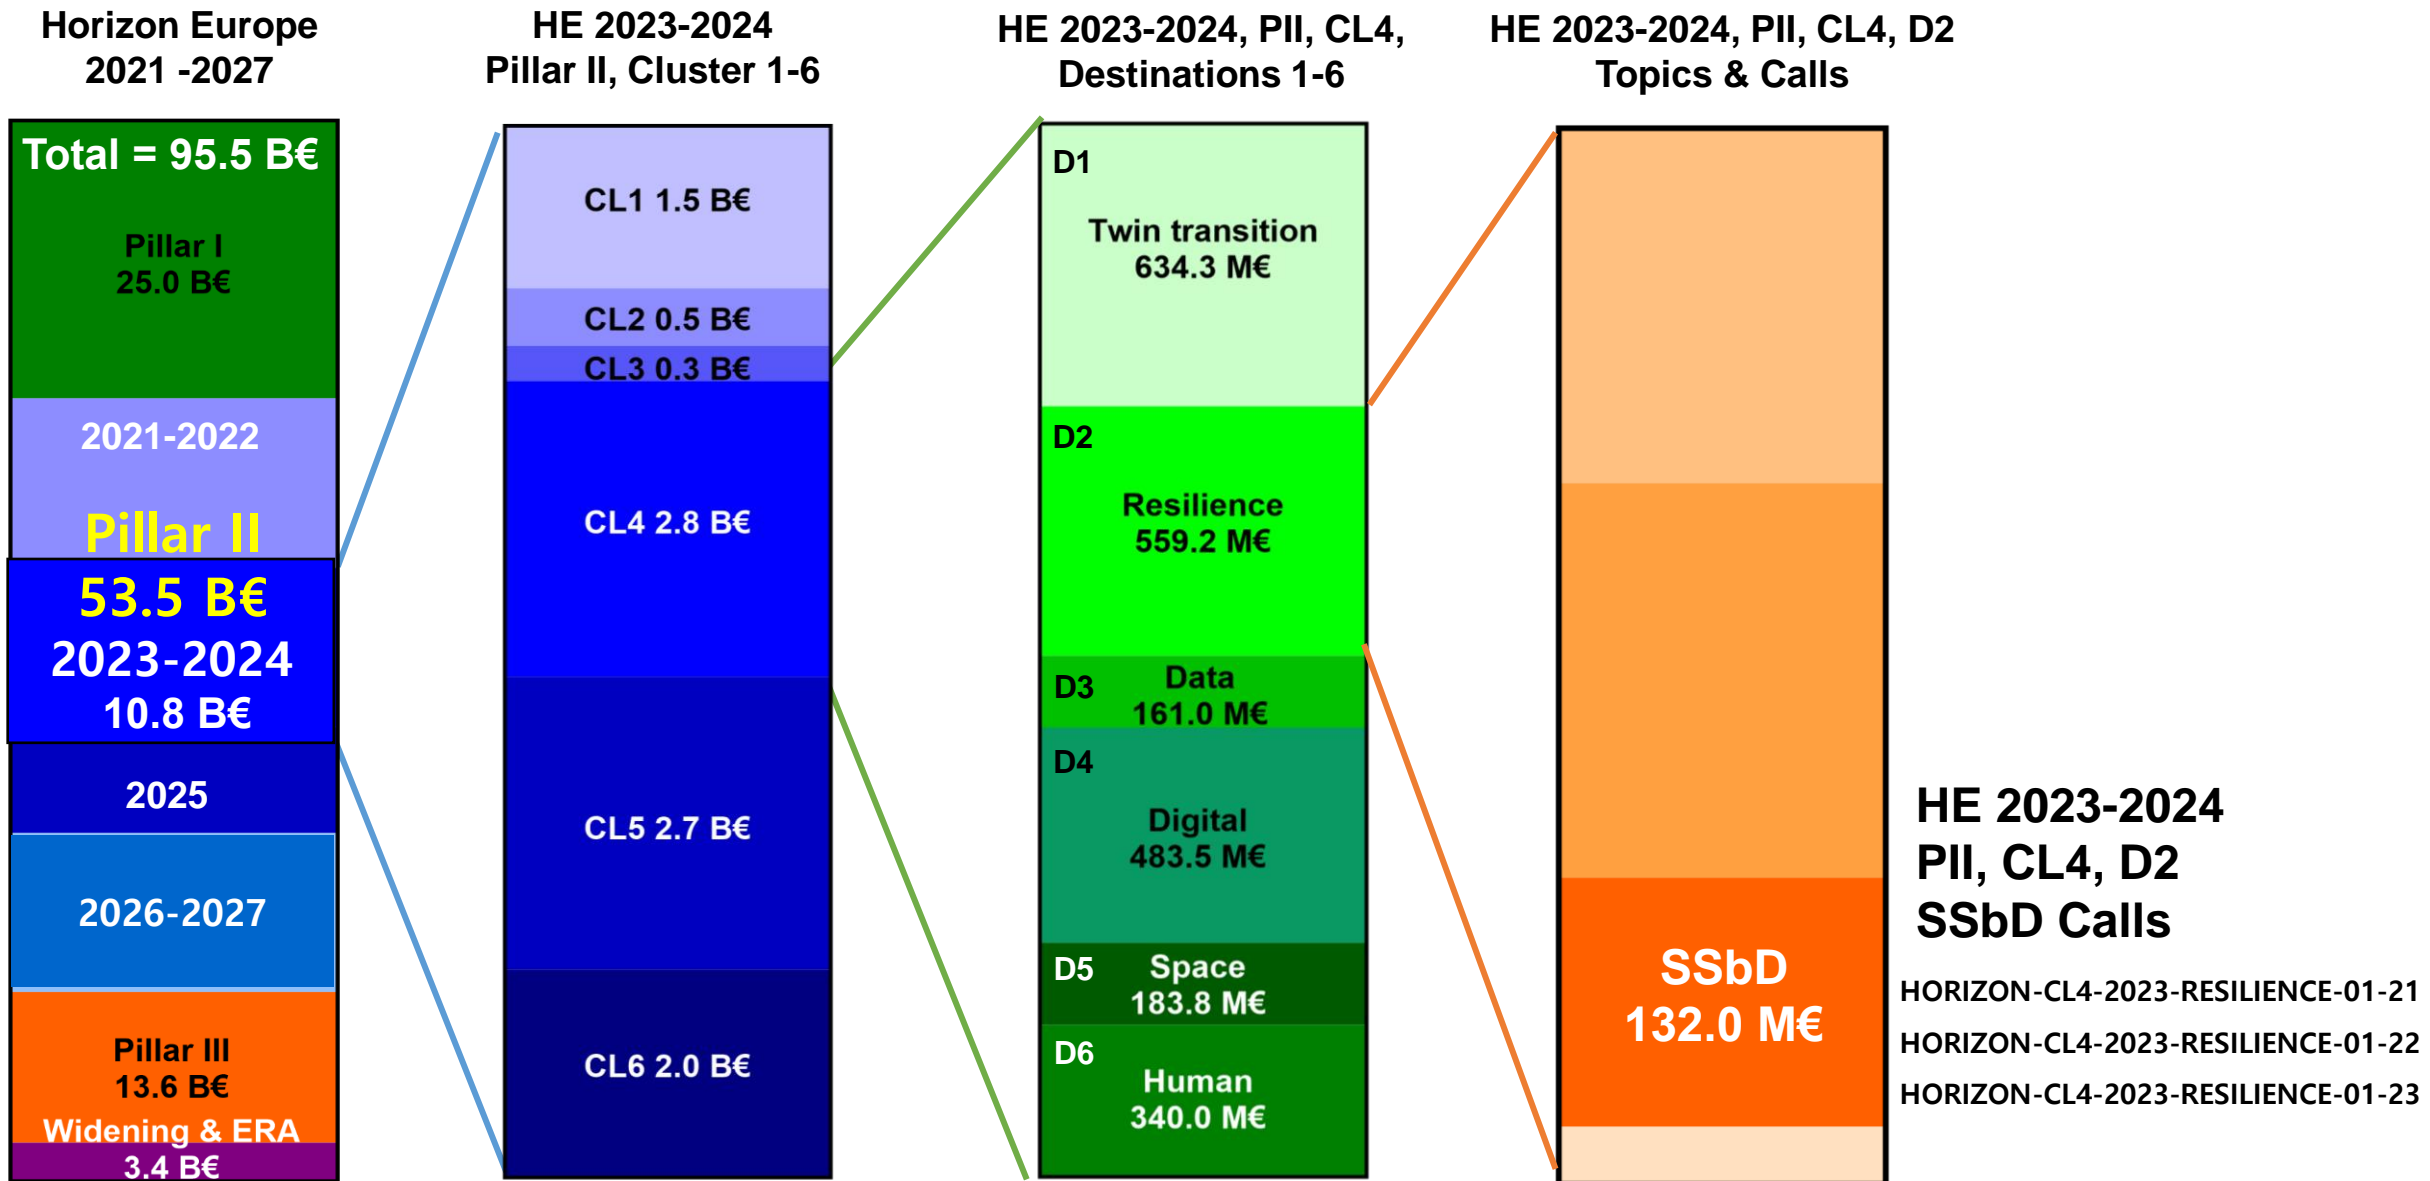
Horizon Europe 2021 -2027

Total = 95.5 B€

Pillar I
25.0 B€

2021-2022

Pillar II
53.5 B€

2023-2024
10.8 B€

2025

2026-2027

Pillar III
13.6 B€

Widening & ERA
3.4 B€

HE 2023-2024
Pillar II, Cluster 1-6

CL1 1.5 B€

CL2 0.5 B€

CL3 0.3 B€

CL4 2.8 B€

CL5 2.7 B€

CL6 2.0 B€

HE 2023-2024, PII, CL4, Destinations 1-6

D1
Twin transition
634.3 M€

D2
Resilience
559.2 M€

D3
Data
161.0 M€

D4
Digital
483.5 M€

D5
Space
183.8 M€

D6
Human
340.0 M€

HE 2023-2024, PII, CL4, D2
Topics & Calls

SSbD
132.0 M€

HE 2023-2024
PII, CL4, D2
SSbD Calls

HORIZON-CL4-2023-RESILIENCE-01-21
HORIZON-CL4-2023-RESILIENCE-01-22
HORIZON-CL4-2023-RESILIENCE-01-23